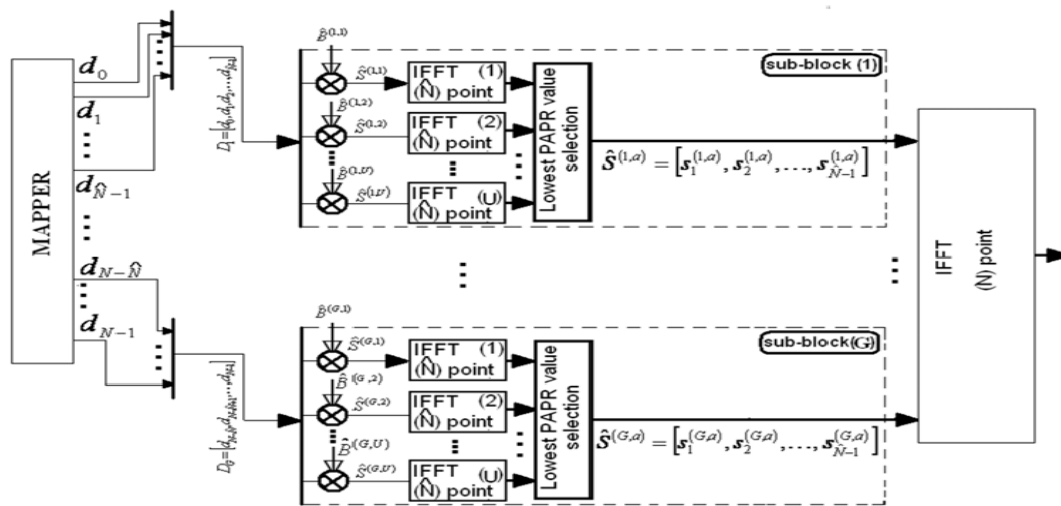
MAPPER

$d_0$
$d_1$
$d_{\hat{N}-1}$
$d_{N-\hat{N}}$
$d_{N-1}$

$D_1=[d_0,d_1,d_2,\ldots,d_{\hat{N}-1}]$

$\hat{B}^{(1,1)}$
$\hat{S}^{(1,1)}$
IFFT (1)
($\hat{N}$) point
$\hat{B}^{(1,2)}$
$\hat{S}^{(1,2)}$
IFFT (2)
($\hat{N}$) point
$\hat{B}^{(1,U)}$
$\hat{S}^{(1,U)}$
IFFT (U)
($\hat{N}$) point

Lowest PAPR value selection

sub-block (1)

$\hat{\mathbf{S}}^{(1,\alpha)}=\left[\mathbf{s}_1^{(1,\alpha)},\mathbf{s}_2^{(1,\alpha)},\ldots,\mathbf{s}_{\hat{N}-1}^{(1,\alpha)}\right]$

$D_G=[d_{N-\hat{N}},d_{N-\hat{N}+1},\ldots,d_{N-1}]$

$\hat{B}^{(G,1)}$
$\hat{S}^{(G,1)}$
IFFT (1)
($\hat{N}$) point
$\hat{B}^{(G,2)}$
$\hat{S}^{(G,2)}$
IFFT (2)
($\hat{N}$) point
$\hat{B}^{(G,U)}$
$\hat{S}^{(G,U)}$
IFFT (U)
($\hat{N}$) point

Lowest PAPR value selection

sub-block(G)

$\hat{\mathbf{S}}^{(G,\alpha)}=\left[\mathbf{s}_1^{(G,\alpha)},\mathbf{s}_2^{(G,\alpha)},\ldots,\mathbf{s}_{\hat{N}-1}^{(G,\alpha)}\right]$

IFFT
(N) point